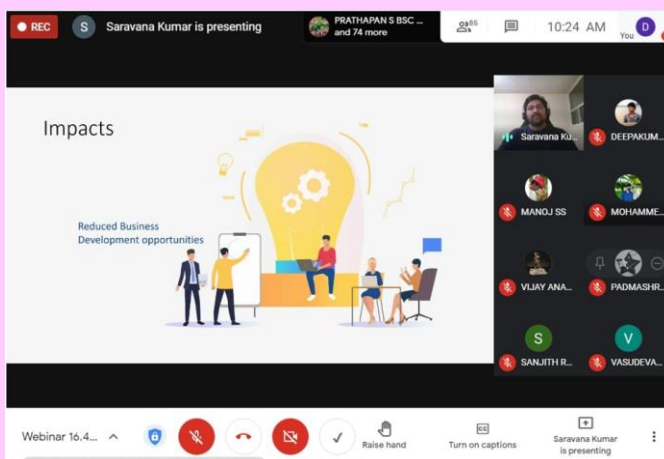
REC S Saravana Kumar is presenting

PRATHAPAN S BSC ... and 74 more

86

10:24 AM

D You

Impacts

Reduced Business Development opportunities

Saravana Ku...

DEEPAKUM...

MANOJ SS

MOHAMME...

VIJAY ANA...

PADMASHR...

S SANJITH R...

V VASUDEVA...

Webinar 16.4...

Raise hand

CC Turn on captions

Saravana Kumar is presenting